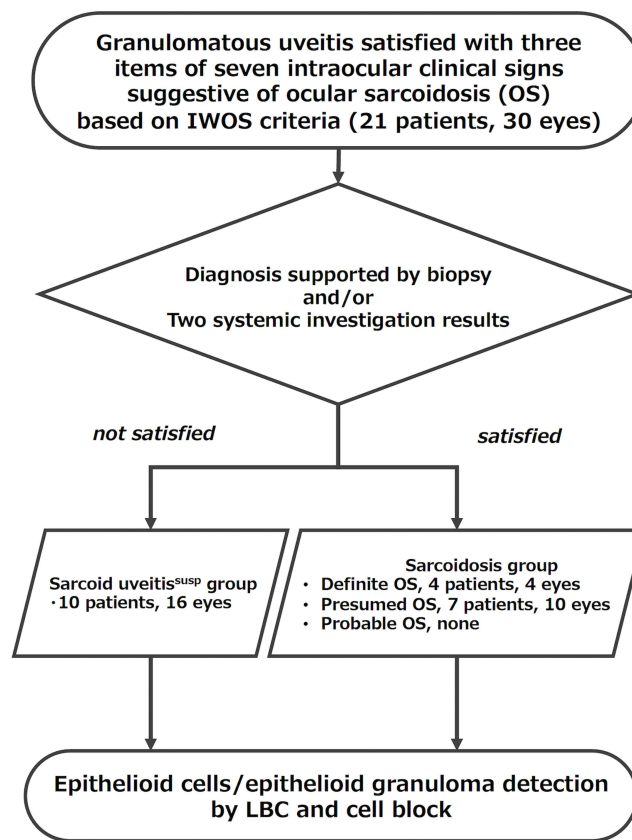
Granulomatous uveitis satisfied with three items of seven intraocular clinical signs suggestive of ocular sarcoidosis (OS) based on IWOS criteria (21 patients, 30 eyes)

Diagnosis supported by biopsy
and/or
Two systemic investigation results

not satisfied

satisfied

Sarcoid uveitis$^{susp}$ group
·10 patients, 16 eyes

Sarcoidosis group
• Definite OS, 4 patients, 4 eyes
• Presumed OS, 7 patients, 10 eyes
• Probable OS, none

Epithelioid cells/epithelioid granuloma detection by LBC and cell block